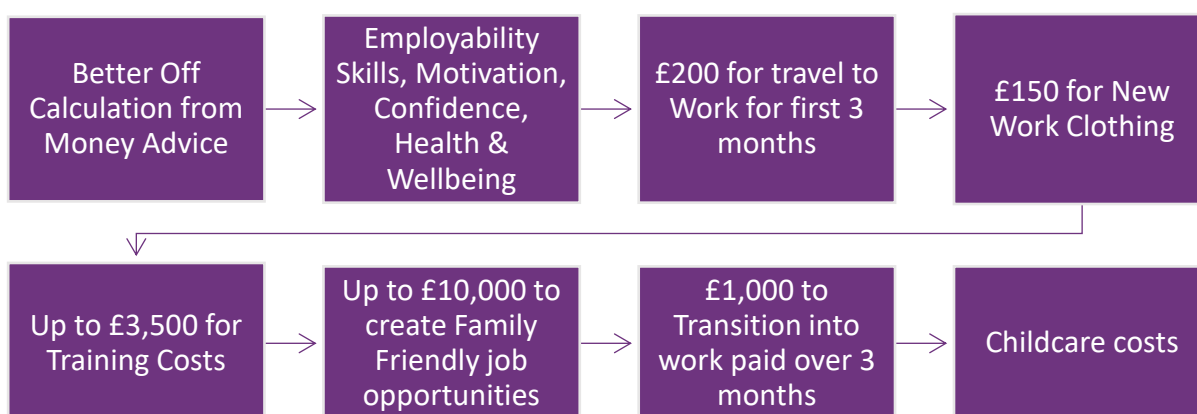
Better Off Calculation from Money Advice

Employability Skills, Motivation, Confidence, Health & Wellbeing

£200 for travel to Work for first 3 months

£150 for New Work Clothing

Up to £3,500 for Training Costs

Up to £10,000 to create Family Friendly job opportunities

£1,000 to Transition into work paid over 3 months

Childcare costs